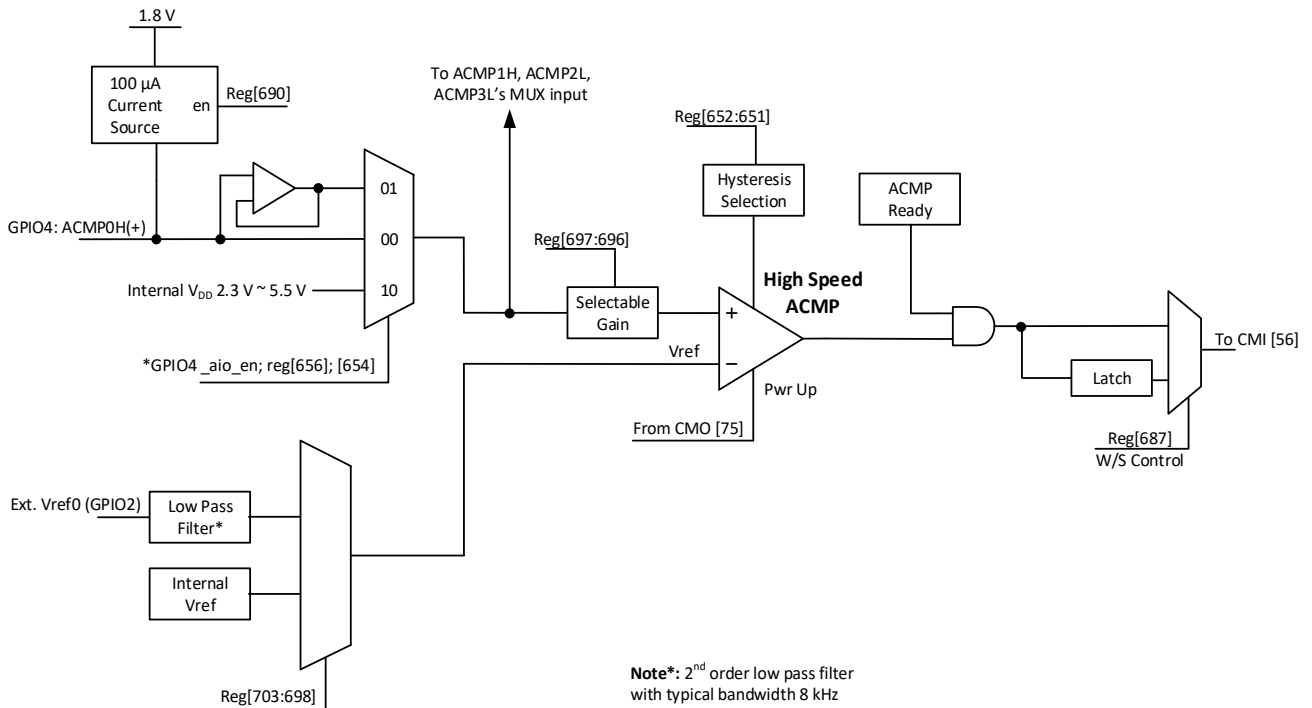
1.8 V

100 µA Current Source

en

Reg[690]

To ACMP1H, ACMP2L, ACMP3L's MUX input

Reg[652:651]

Hysteresis Selection

ACMP Ready

GPIO4: ACMP0H(+)

01

00

10

Internal $V_{DD}$ 2.3 V ~ 5.5 V

Reg[697:696]

Selectable Gain

High Speed ACMP

+

−

Vref

Pwr Up

To CMI [56]

Latch

*GPIO4 _aio_en; reg[656]; [654]

From CMO [75]

Reg[687]

W/S Control

Ext. Vref0 (GPIO2)

Low Pass Filter*

Internal Vref

Reg[703:698]

**Note*:** $2^{nd}$ order low pass filter with typical bandwidth 8 kHz